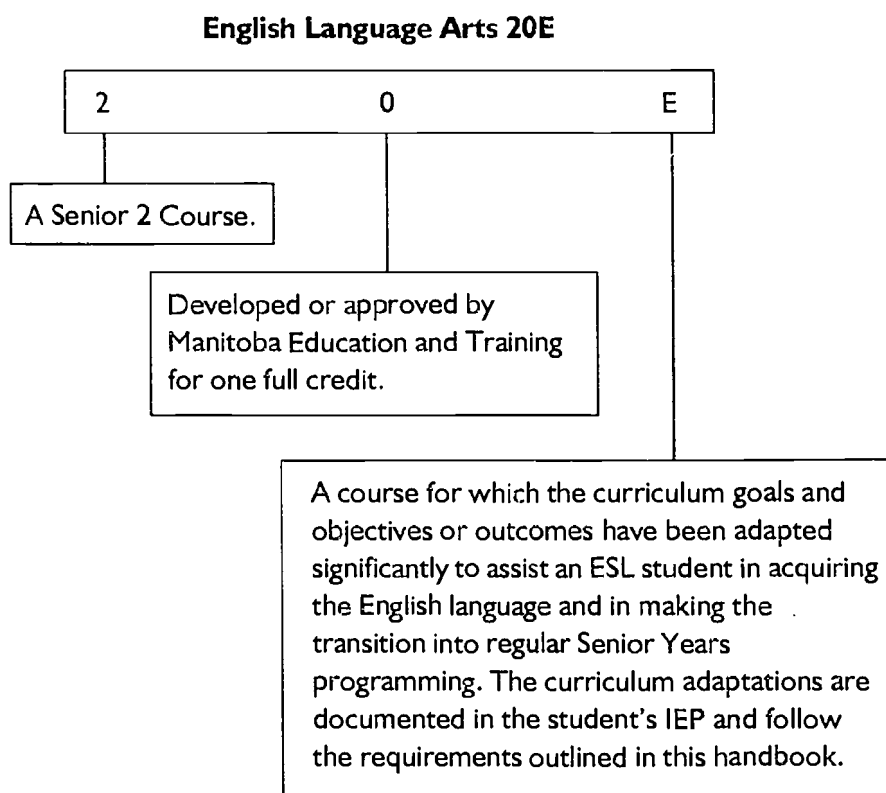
English Language Arts 20E

2 0 E

A Senior 2 Course.

Developed or approved by Manitoba Education and Training for one full credit.

A course for which the curriculum goals and objectives or outcomes have been adapted significantly to assist an ESL student in acquiring the English language and in making the transition into regular Senior Years programming. The curriculum adaptations are documented in the student's IEP and follow the requirements outlined in this handbook.